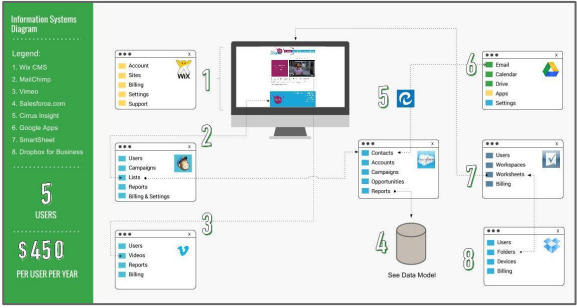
Information Systems Diagram

Legend:
1. Wix CMS
2. MailChimp
3. Vimeo
4. Salesforce.com
5. Cirrus Insight
6. Google Apps
7. SmartSheet
8. Dropbox for Business

5
USERS

$450
PER USER PER YEAR

X
Account
Sites
Billing
Settings
Support
WIX

1

X
Users
Campaigns
Lists
Reports
Billing & Settings

2

X
Users
Videos
Reports
Billing

3

4
See Data Model

5

X
Contacts
Accounts
Campaigns
Opportunities
Reports

6

X
Email
Calendar
Drive
Apps
Settings

7

X
Users
Workspaces
Worksheets
Billing

8

X
Users
Folders
Devices
Billing